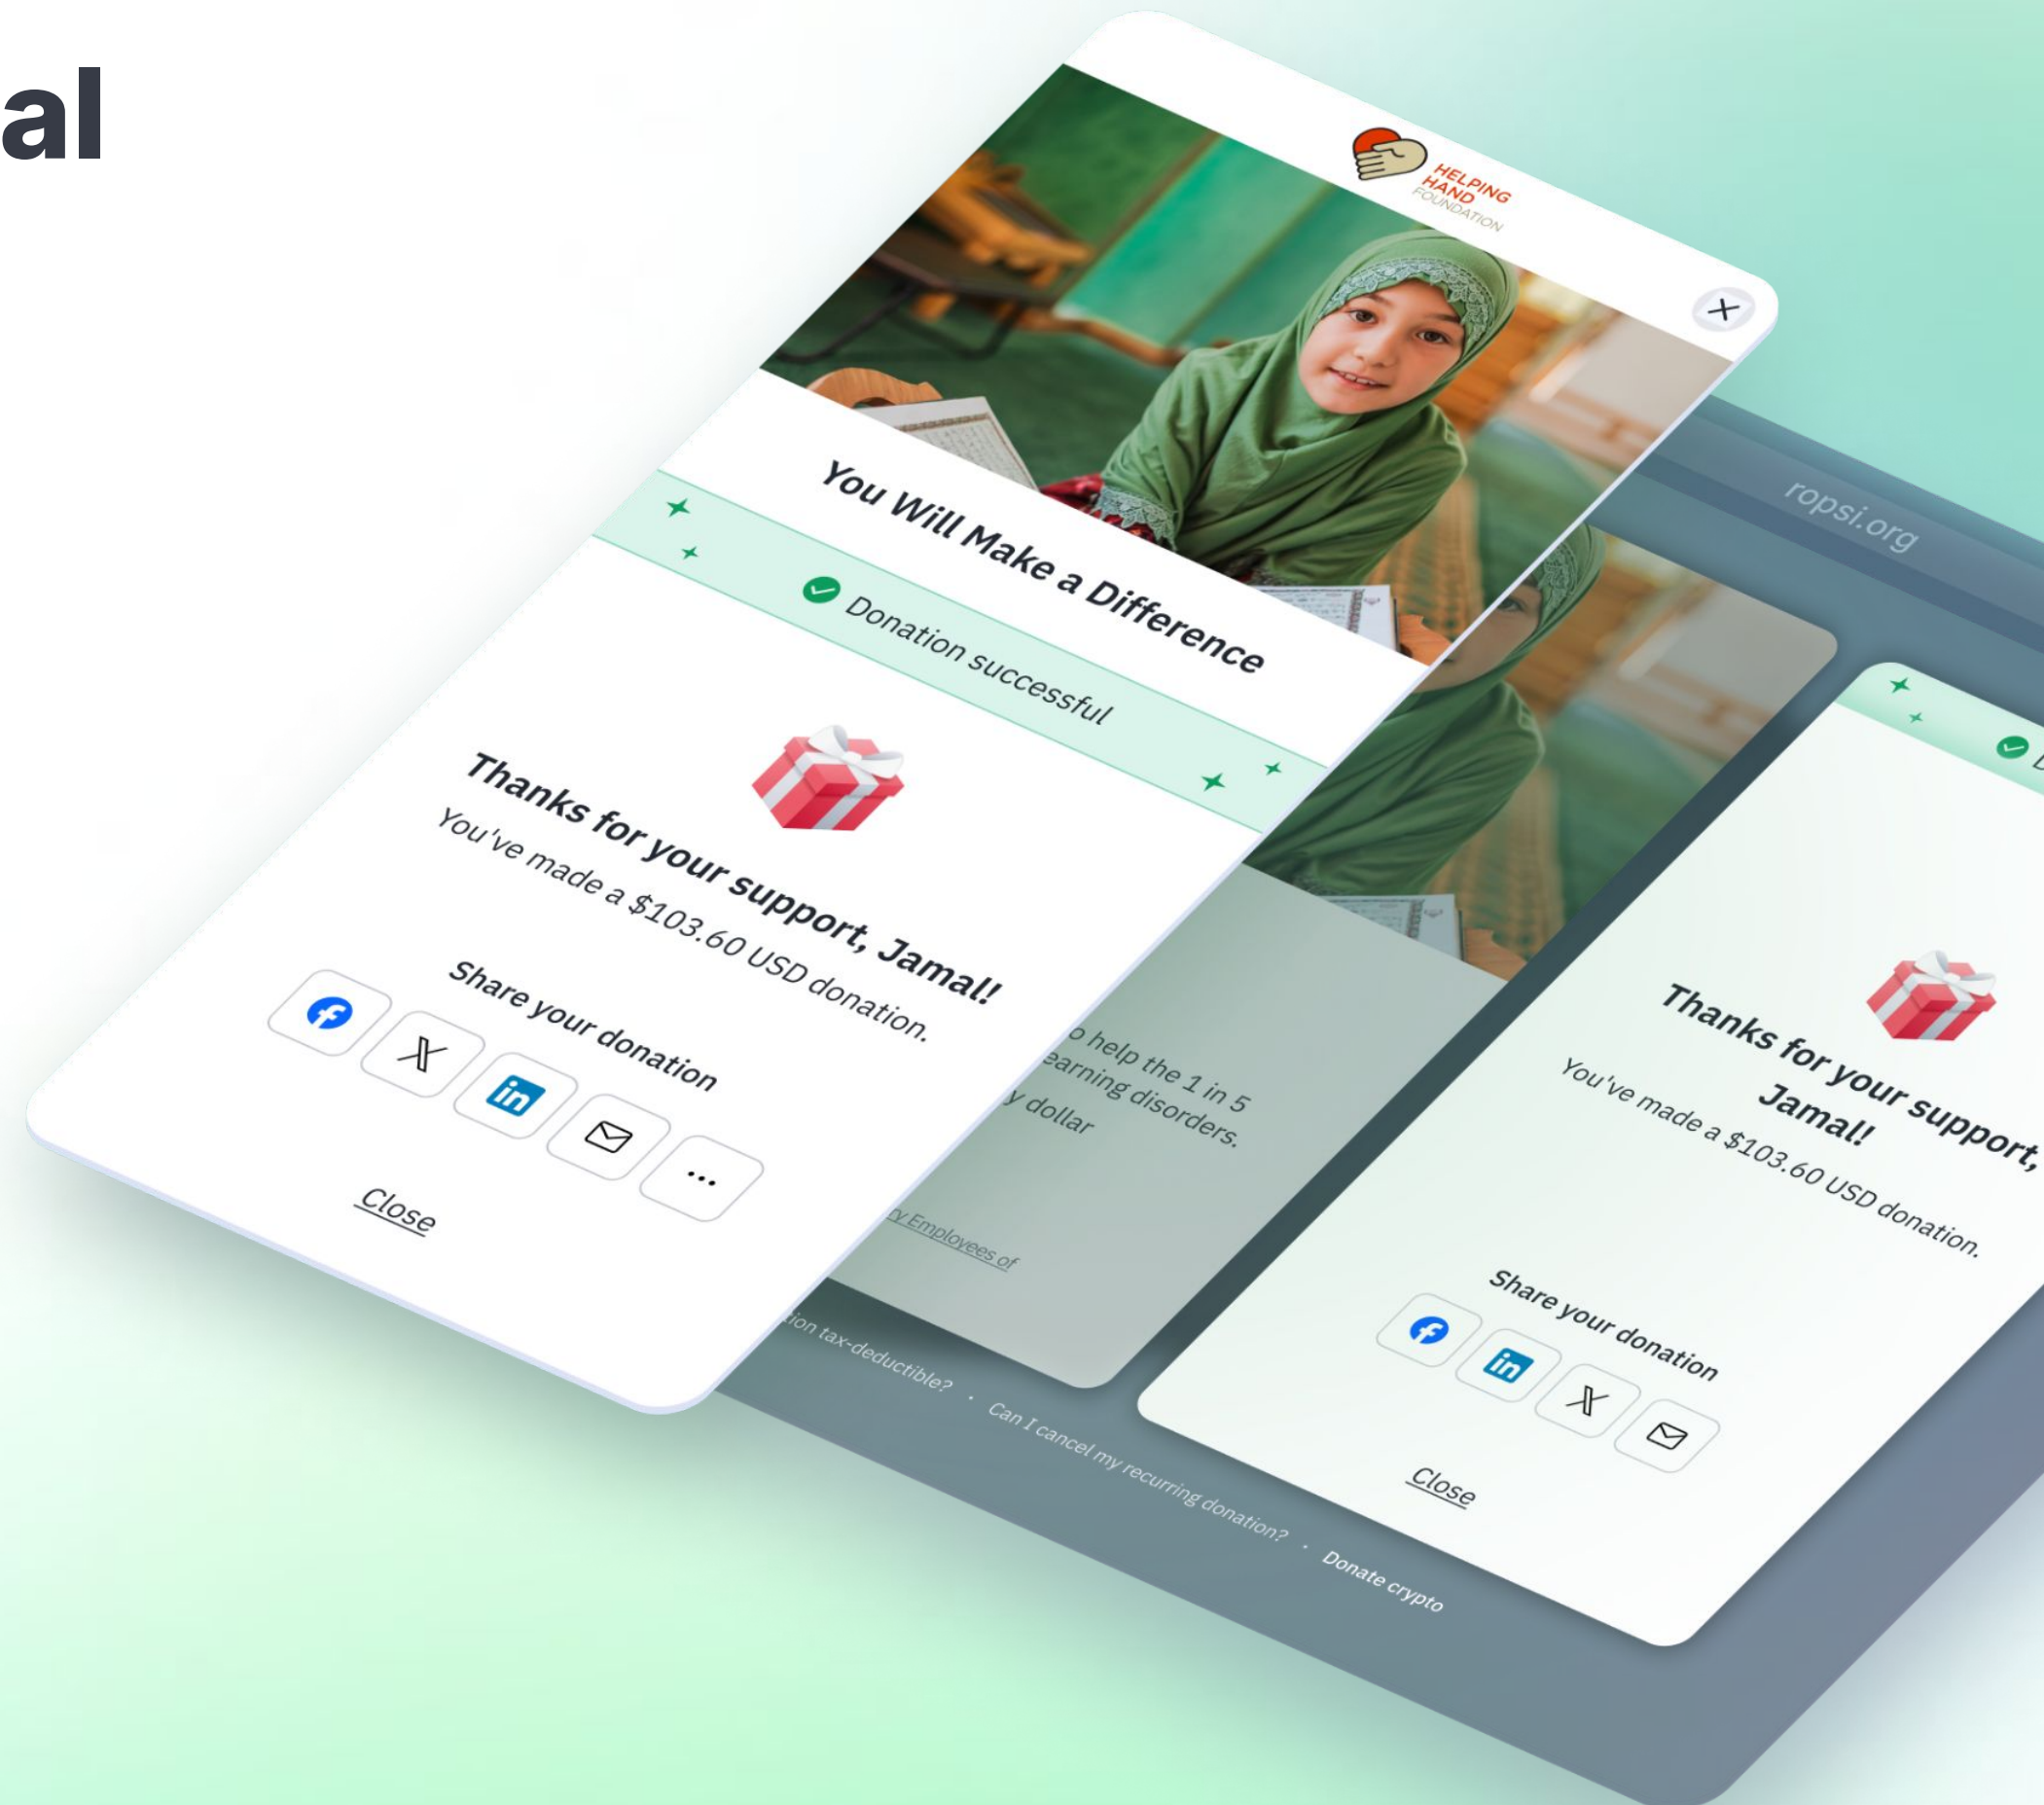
al

HELPING HAND FOUNDATION

You Will Make a Difference

Donation successful

Thanks for your support, Jamal!

You've made a $103.60 USD donation.

Share your donation

...

Close

ropsi.org

o help the 1 in 5 earning disorders. y dollar

y Employees of

ion tax-deductible? · Can I cancel my recurring donation? · Donate crypto

Thanks for your support, Jamal!

You've made a $103.60 USD donation.

Share your donation

Close